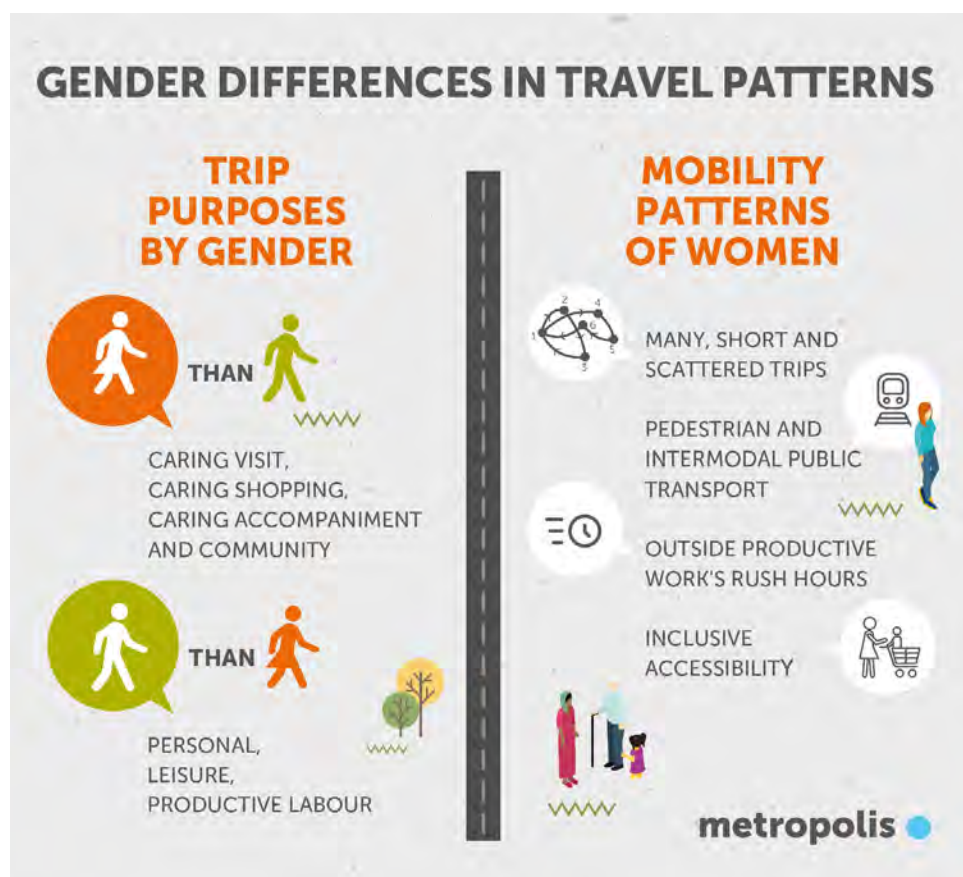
GENDER DIFFERENCES IN TRAVEL PATTERNS

TRIP PURPOSES BY GENDER

THAN

CARING VISIT,
CARING SHOPPING,
CARING ACCOMPANIMENT AND COMMUNITY

THAN

PERSONAL,
LEISURE,
PRODUCTIVE LABOUR

MOBILITY PATTERNS OF WOMEN

1 2 3 4 5 6

MANY, SHORT AND SCATTERED TRIPS

PEDESTRIAN AND INTERMODAL PUBLIC TRANSPORT

OUTSIDE PRODUCTIVE WORK'S RUSH HOURS

INCLUSIVE ACCESSIBILITY

metropolis